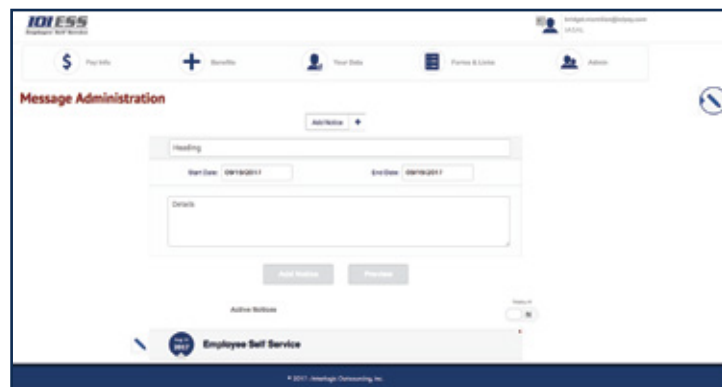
IOI ESS
Employee Self Service

bridget.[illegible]@iobpay.com
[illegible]

Pay Info
Benefits
Your Data
Forms & Links
Admin

Message Administration

Add Notice +

Heading

Start Date: 09/19/2017
End Date: 09/19/2017

Details

Add Notice
Preview

Active Notices

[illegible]
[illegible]

2017
Employee Self Service

© 2017 - Intelligent Outsourcing, Inc.